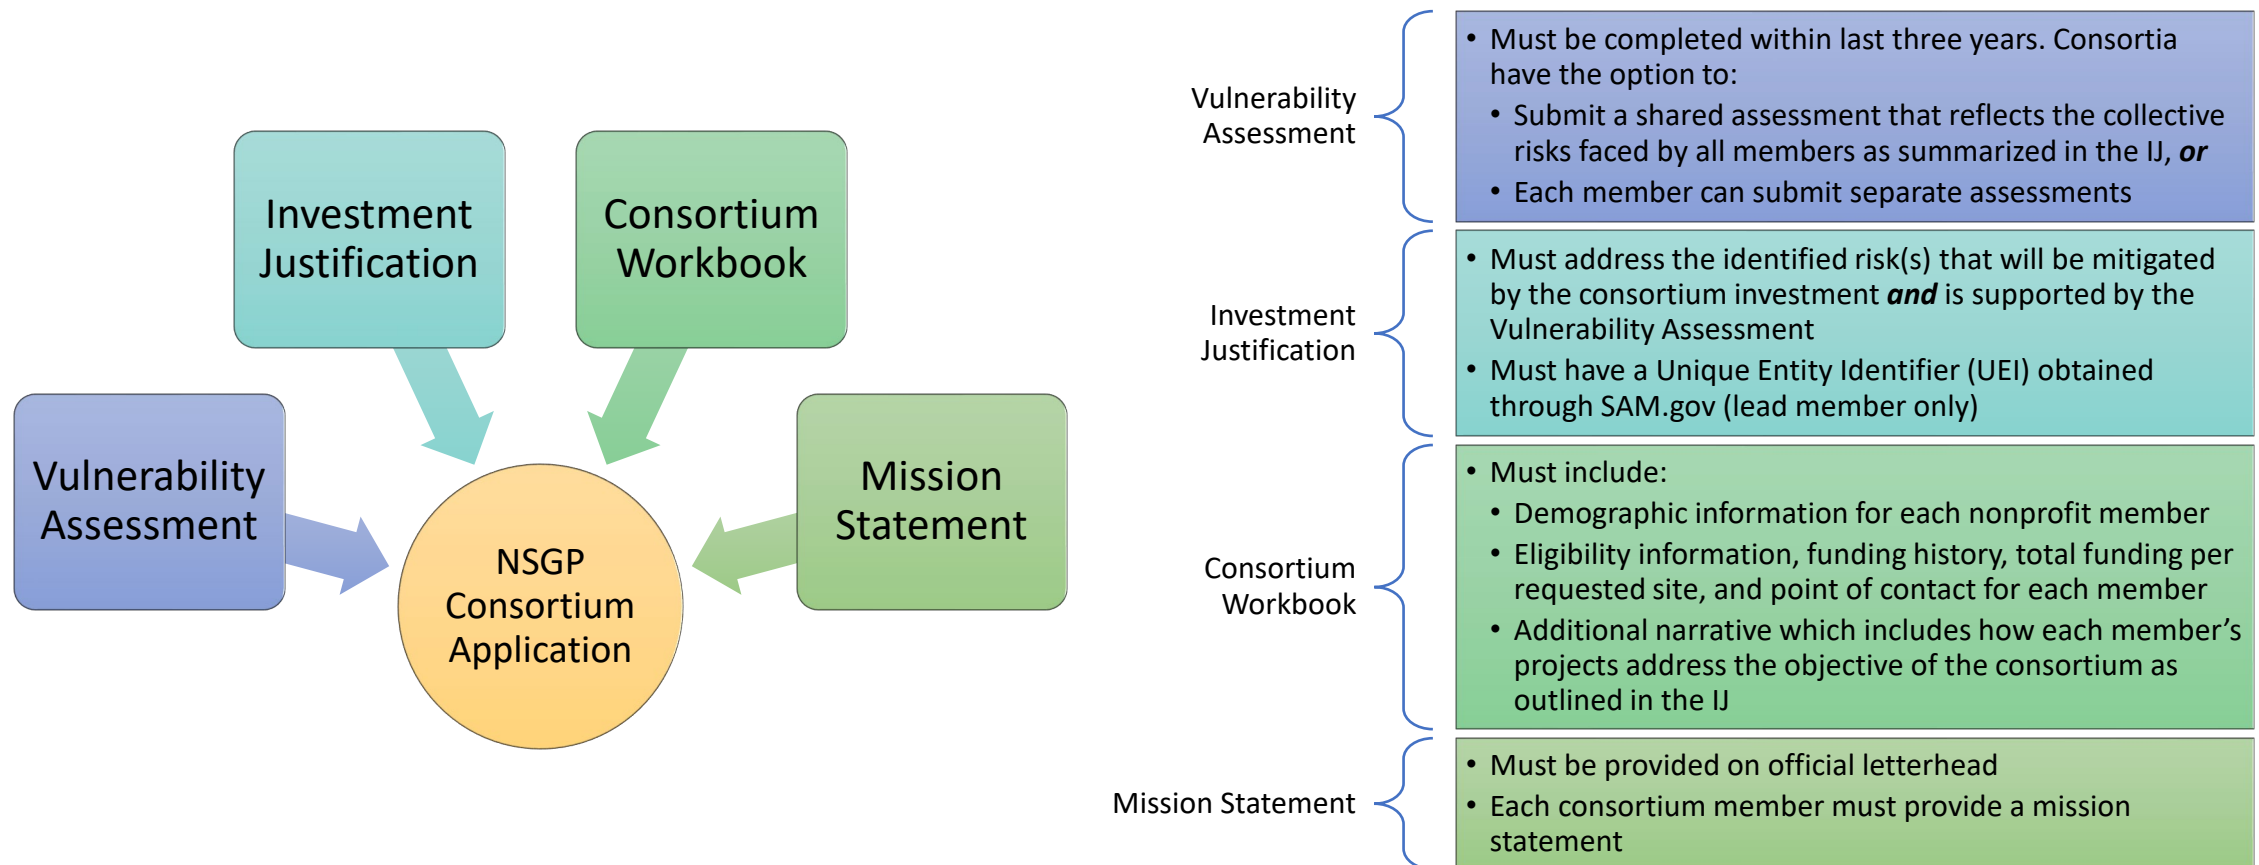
Investment Justification

Consortium Workbook

Vulnerability Assessment

Mission Statement

NSGP Consortium Application

Vulnerability Assessment

- Must be completed within last three years. Consortia have the option to:
  - Submit a shared assessment that reflects the collective risks faced by all members as summarized in the IJ, ***or***
  - Each member can submit separate assessments

Investment Justification

- Must address the identified risk(s) that will be mitigated by the consortium investment ***and*** is supported by the Vulnerability Assessment
- Must have a Unique Entity Identifier (UEI) obtained through SAM.gov (lead member only)

Consortium Workbook

- Must include:
  - Demographic information for each nonprofit member
  - Eligibility information, funding history, total funding per requested site, and point of contact for each member
  - Additional narrative which includes how each member's projects address the objective of the consortium as outlined in the IJ

Mission Statement

- Must be provided on official letterhead
- Each consortium member must provide a mission statement